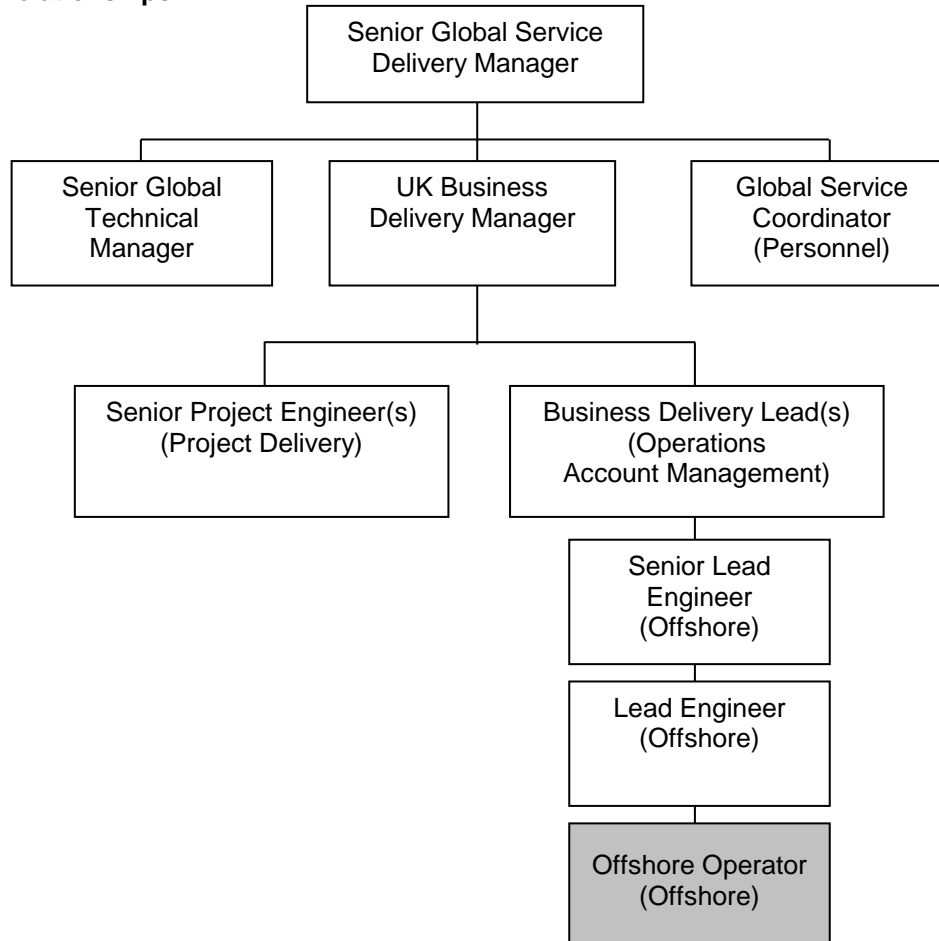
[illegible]

Senior Global Service Delivery Manager

Senior Global Technical Manager

UK Business Delivery Manager

Global Service Coordinator (Personnel)

Senior Project Engineer(s) (Project Delivery)

Business Delivery Lead(s) (Operations Account Management)

Senior Lead Engineer (Offshore)

Lead Engineer (Offshore)

Offshore Operator (Offshore)